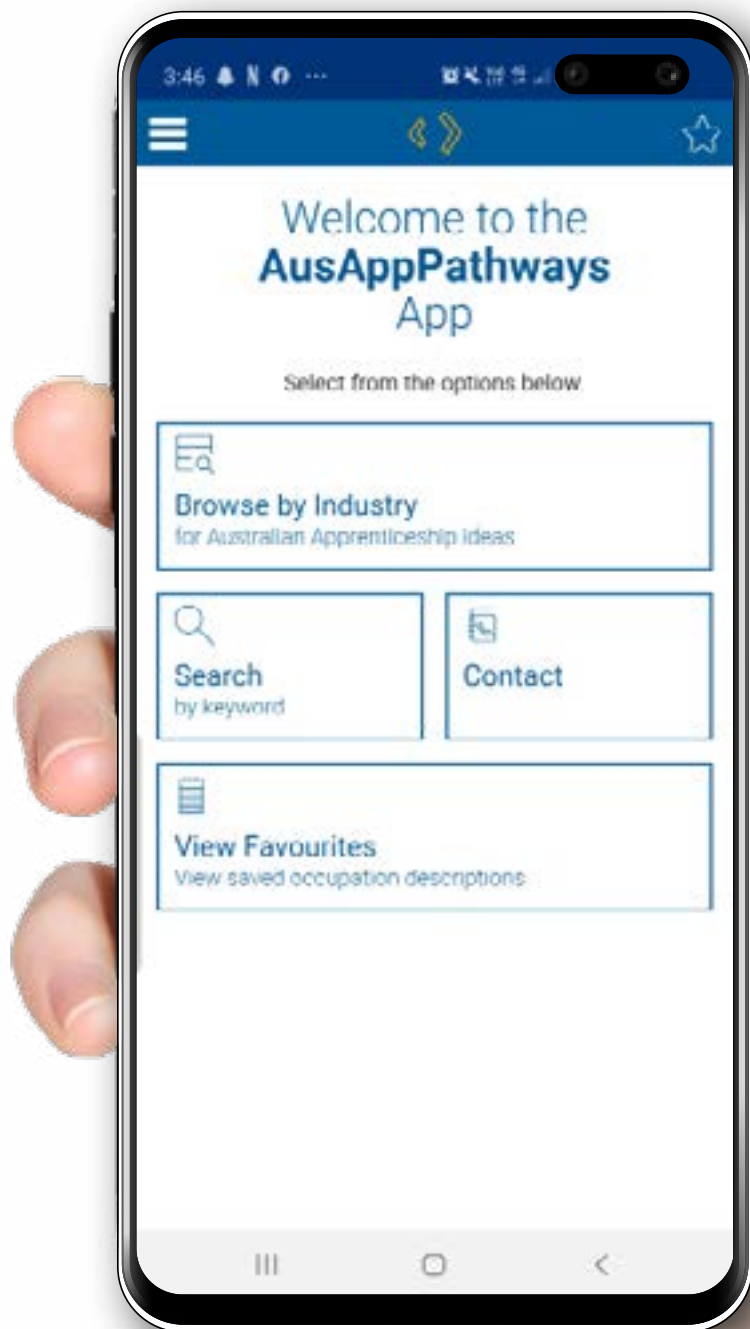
3:46

Welcome to the
AusAppPathways
App

Select from the options below

Browse by Industry
for Australian Apprenticeship ideas

Search
by keyword

Contact

View Favourites
View saved occupation descriptions